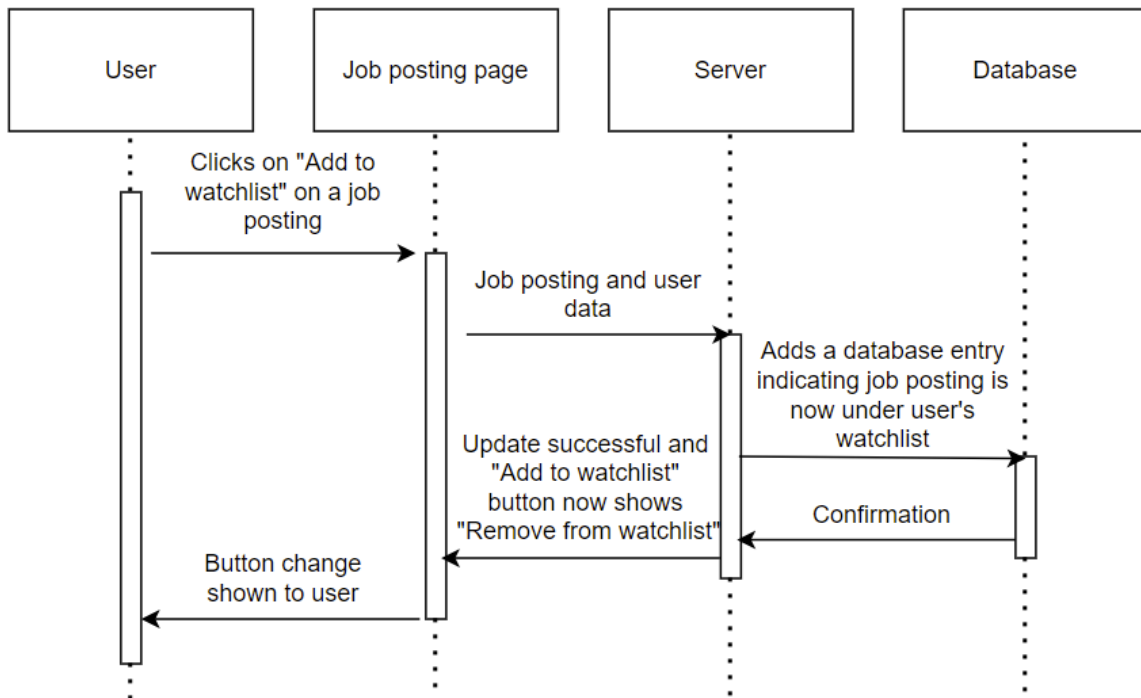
User

Job posting page

Server

Database

Clicks on "Add to watchlist" on a job posting

Job posting and user data

Adds a database entry indicating job posting is now under user's watchlist

Confirmation

Update successful and "Add to watchlist" button now shows "Remove from watchlist"

Button change shown to user